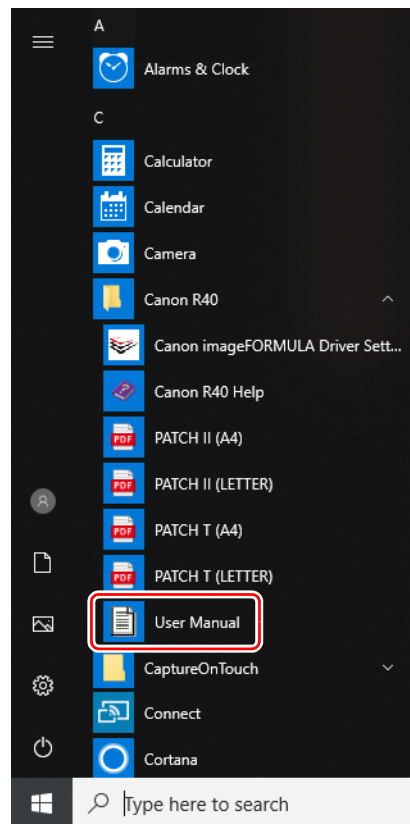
A
Alarms & Clock
C
Calculator
Calendar
Camera
Canon R40
Canon imageFORMULA Driver Sett...
Canon R40 Help
PDF
PATCH II (A4)
PDF
PATCH II (LETTER)
PDF
PATCH T (A4)
PDF
PATCH T (LETTER)
User Manual
CaptureOnTouch
Connect
Cortana
Type here to search